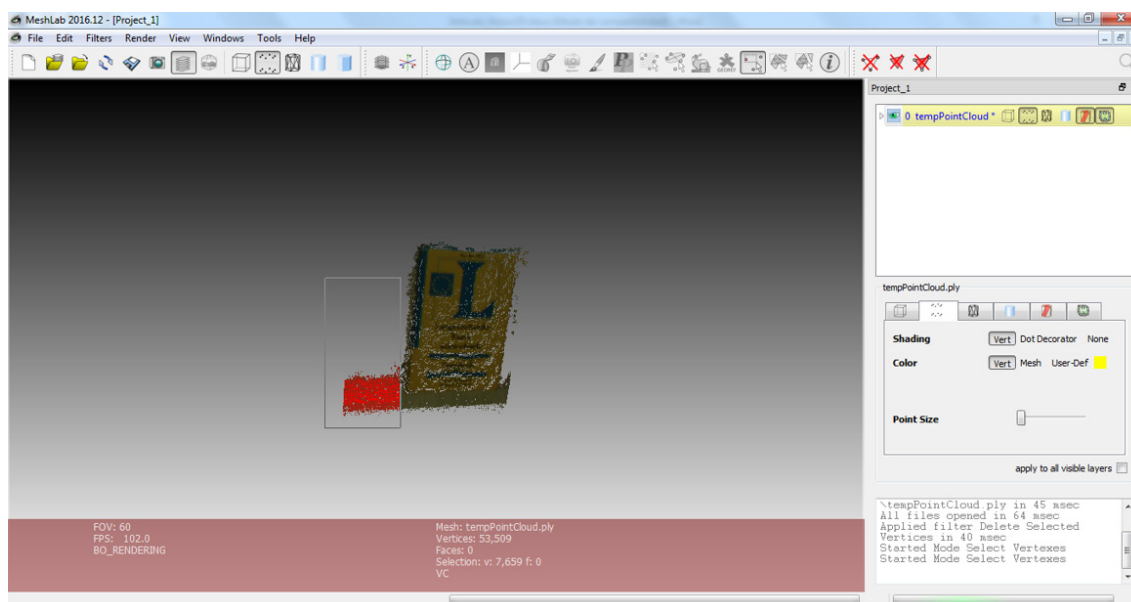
MeshLab 2016.12 - [Project_1]

File Edit Filters Render View Windows Tools Help

Project_1

0 tempPointCloud *

tempPointCloud.ply

Shading Vert Dot Decorator None

Color Vert Mesh User-Def

Point Size

apply to all visible layers

\tempPointCloud.ply in 45 msec
All files opened in 64 msec
Applied filter Delete Selected Vertices in 40 msec
Started Mode Select Vertexes
Started Mode Select Vertexes

FOV: 60
FPS: 102.0
BO_RENDERING

Mesh: tempPointCloud.ply
Vertices: 53,509
Faces: 0
Selection: v: 7,659 f: 0
VC